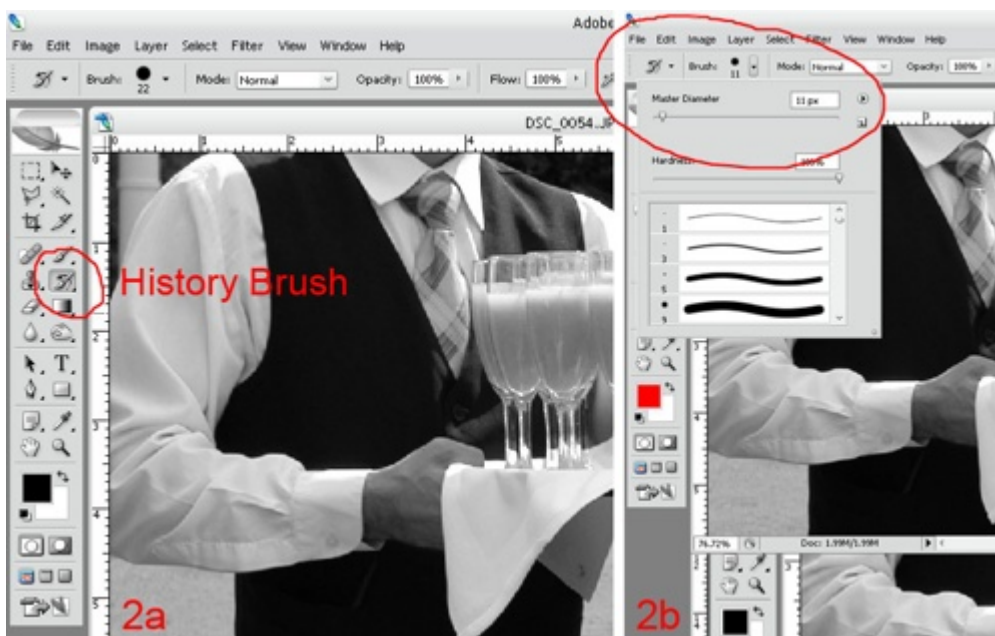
Adobe

File Edit Image Layer Select Filter View Window Help

Brush: 22 Mode: Normal Opacity: 100% Flow: 100%

DSC_0054.JP

History Brush

2a

File Edit Image Layer Select Filter View Window Help

Brush: 11 Mode: Normal Opacity: 100%

Master Diameter 11 px

Hardness: 100%

1
3
5
9

76.72% Doc: 1.99M/1.99M

2b